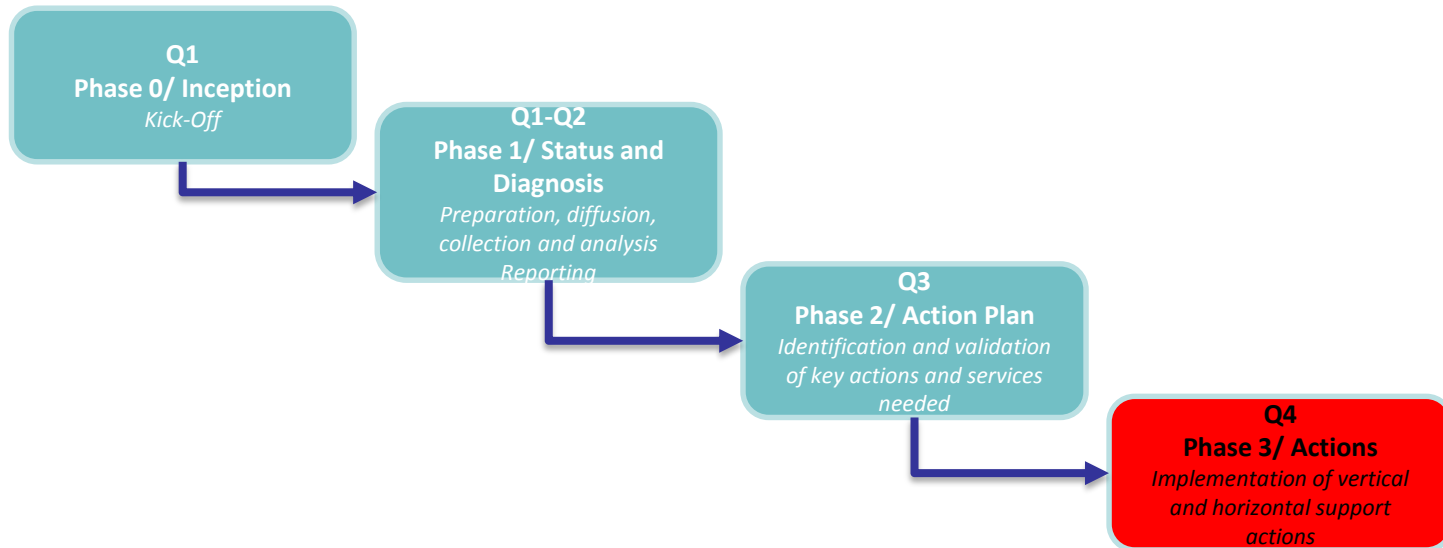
Q1
Phase 0/ Inception
Kick-Off

Q1-Q2
Phase 1/ Status and Diagnosis
Preparation, diffusion, collection and analysis
Reporting

Q3
Phase 2/ Action Plan
Identification and validation of key actions and services needed

Q4
Phase 3/ Actions
Implementation of vertical and horizontal support actions